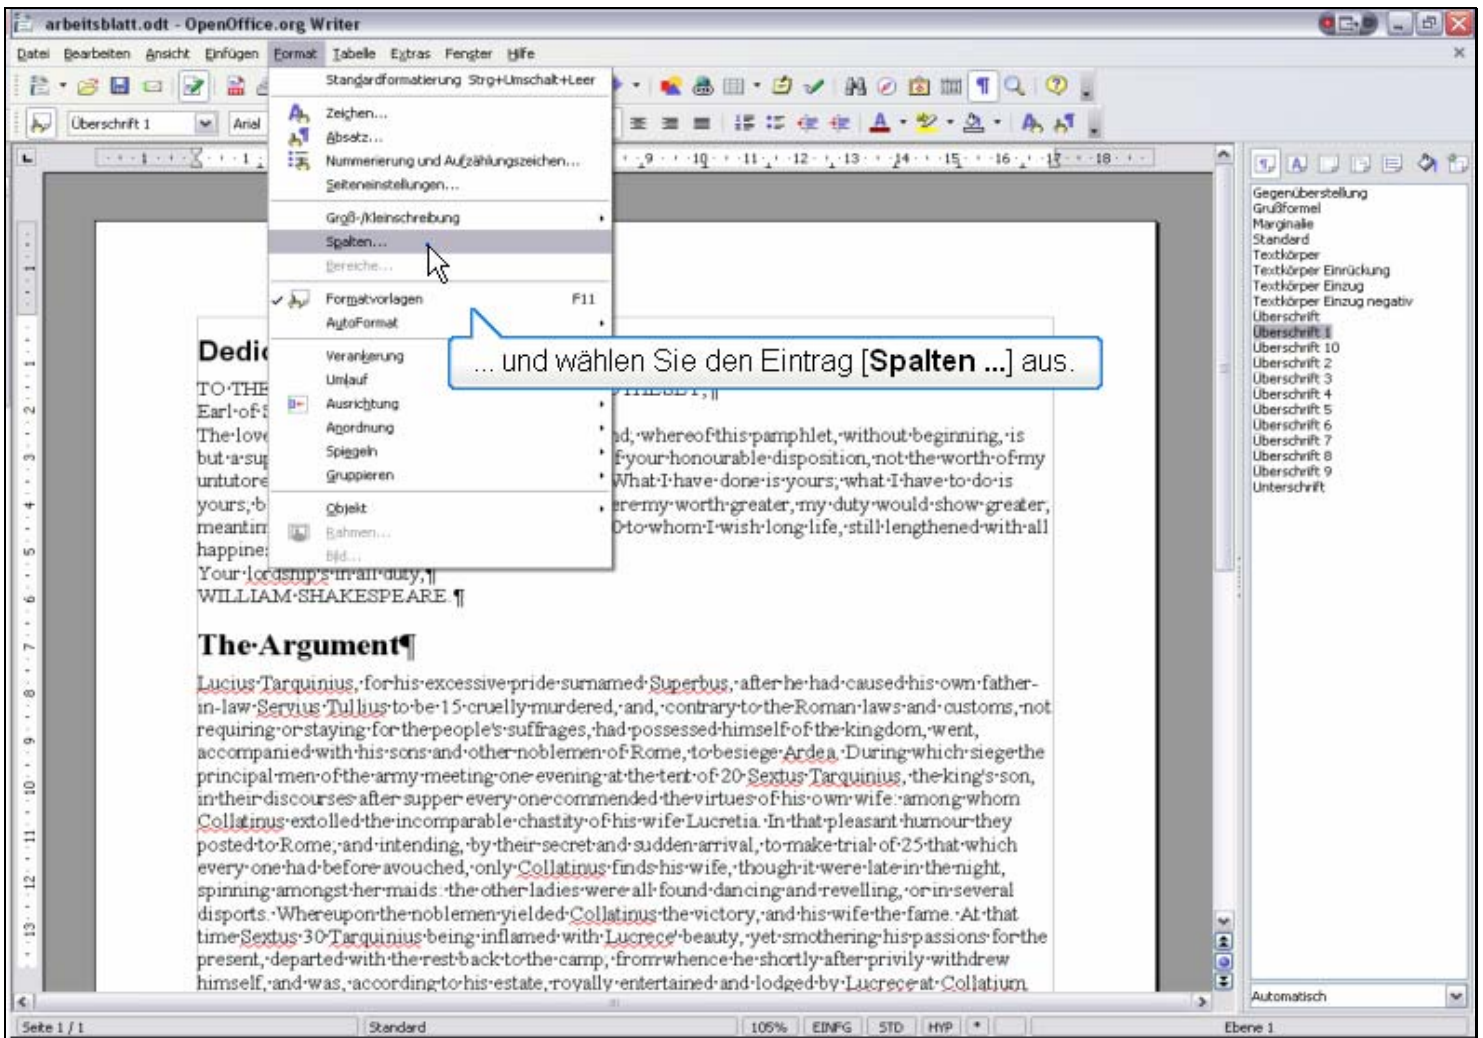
arbeitsblatt.odt - OpenOffice.org Writer

Datei Bearbeiten Ansicht Einfügen Format Tabelle Extras Fenster Hilfe

Überschrift 1 Arial

Standardformatierung Strg+Umschalt+Leer
Zeichen...
Absatz...
Nummerierung und Aufzählungszeichen...
Seiteneinstellungen...
Groß-/Kleinschreibung
Spalten...
Bereiche...
Formatvorlagen F11
AutoFormat
Verankerung
Umlauf
Ausrichtung
Anordnung
Spiegeln
Gruppieren
Objekt
Rahmen...
Bild...

... und wählen Sie den Eintrag [**Spalten ...**] aus.

Dedi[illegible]

TO·THE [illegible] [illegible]HESLEY,¶
Earl·of·S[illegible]
The·love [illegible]d,·whereof·this·pamphlet,·without·beginning,·is but·a·su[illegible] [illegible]f·your·honourable·disposition,·not·the·worth·of·my untutore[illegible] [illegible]What·I·have·done·is·yours;·what·I·have·to·do·is yours;·b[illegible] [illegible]ere·my·worth·greater,·my·duty·would·show·greater, meantim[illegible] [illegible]o·whom·I·wish·long·life,·still·lengthened·with·all happine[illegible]
Your·lordship's·in·all·duty,¶
WILLIAM·SHAKESPEARE.¶

The·Argument¶

Lucius·Tarquinius,·for·his·excessive·pride·surnamed·Superbus,·after·he·had·caused·his·own·father-in-law·Servius·Tullius·to·be·15·cruelly·murdered,·and,·contrary·to·the·Roman·laws·and·customs,·not requiring·or·staying·for·the·people's·suffrages,·had·possessed·himself·of·the·kingdom,·went, accompanied·with·his·sons·and·other·noblemen·of·Rome,·to·besiege·Ardea.·During·which·siege·the principal·men·of·the·army·meeting·one·evening·at·the·tent·of·20·Sextus·Tarquinius,·the·king's·son, in·their·discourses·after·supper·every·one·commended·the·virtues·of·his·own·wife:·among·whom Collatinus·extolled·the·incomparable·chastity·of·his·wife·Lucretia.·In·that·pleasant·humour·they posted·to·Rome;·and·intending,·by·their·secret·and·sudden·arrival,·to·make·trial·of·25·that·which every·one·had·before·avouched,·only·Collatinus·finds·his·wife,·though·it·were·late·in·the·night, spinning·amongst·her·maids:·the·other·ladies·were·all·found·dancing·and·revelling,·or·in·several disports.·Whereupon·the·noblemen·yielded·Collatinus·the·victory,·and·his·wife·the·fame.·At·that time·Sextus·30·Tarquinius·being·inflamed·with·Lucrece'·beauty,·yet·smothering·his·passions·for·the present,·departed·with·the·rest·back·to·the·camp;·from·whence·he·shortly·after·privily·withdrew himself,·and·was,·according·to·his·estate,·royally·entertained·and·lodged·by·Lucrece·at·Collatium.

Gegenüberstellung
Grußformel
Marginalie
Standard
Textkörper
Textkörper Einrückung
Textkörper Einzug
Textkörper Einzug negativ
Überschrift
Überschrift 1
Überschrift 10
Überschrift 2
Überschrift 3
Überschrift 4
Überschrift 5
Überschrift 6
Überschrift 7
Überschrift 8
Überschrift 9
Unterschrift

Automatisch

Seite 1 / 1 Standard 105% EINFG STD HYP * Ebene 1